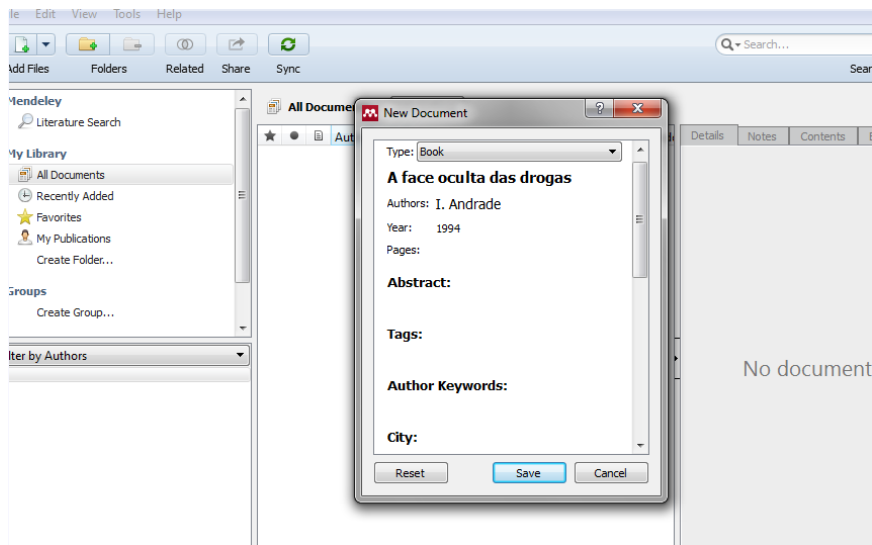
le Edit View Tools Help

Add Files Folders Related Share Sync

Search...

Sear

Mendeley
Literature Search

My Library
All Documents
Recently Added
Favorites
My Publications
Create Folder...

Groups
Create Group...

lter by Authors

All Docume

Aut

New Document

Type: Book

A face oculta das drogas

Authors: I. Andrade

Year: 1994

Pages:

Abstract:

Tags:

Author Keywords:

City:

Reset Save Cancel

Details Notes Contents

No document